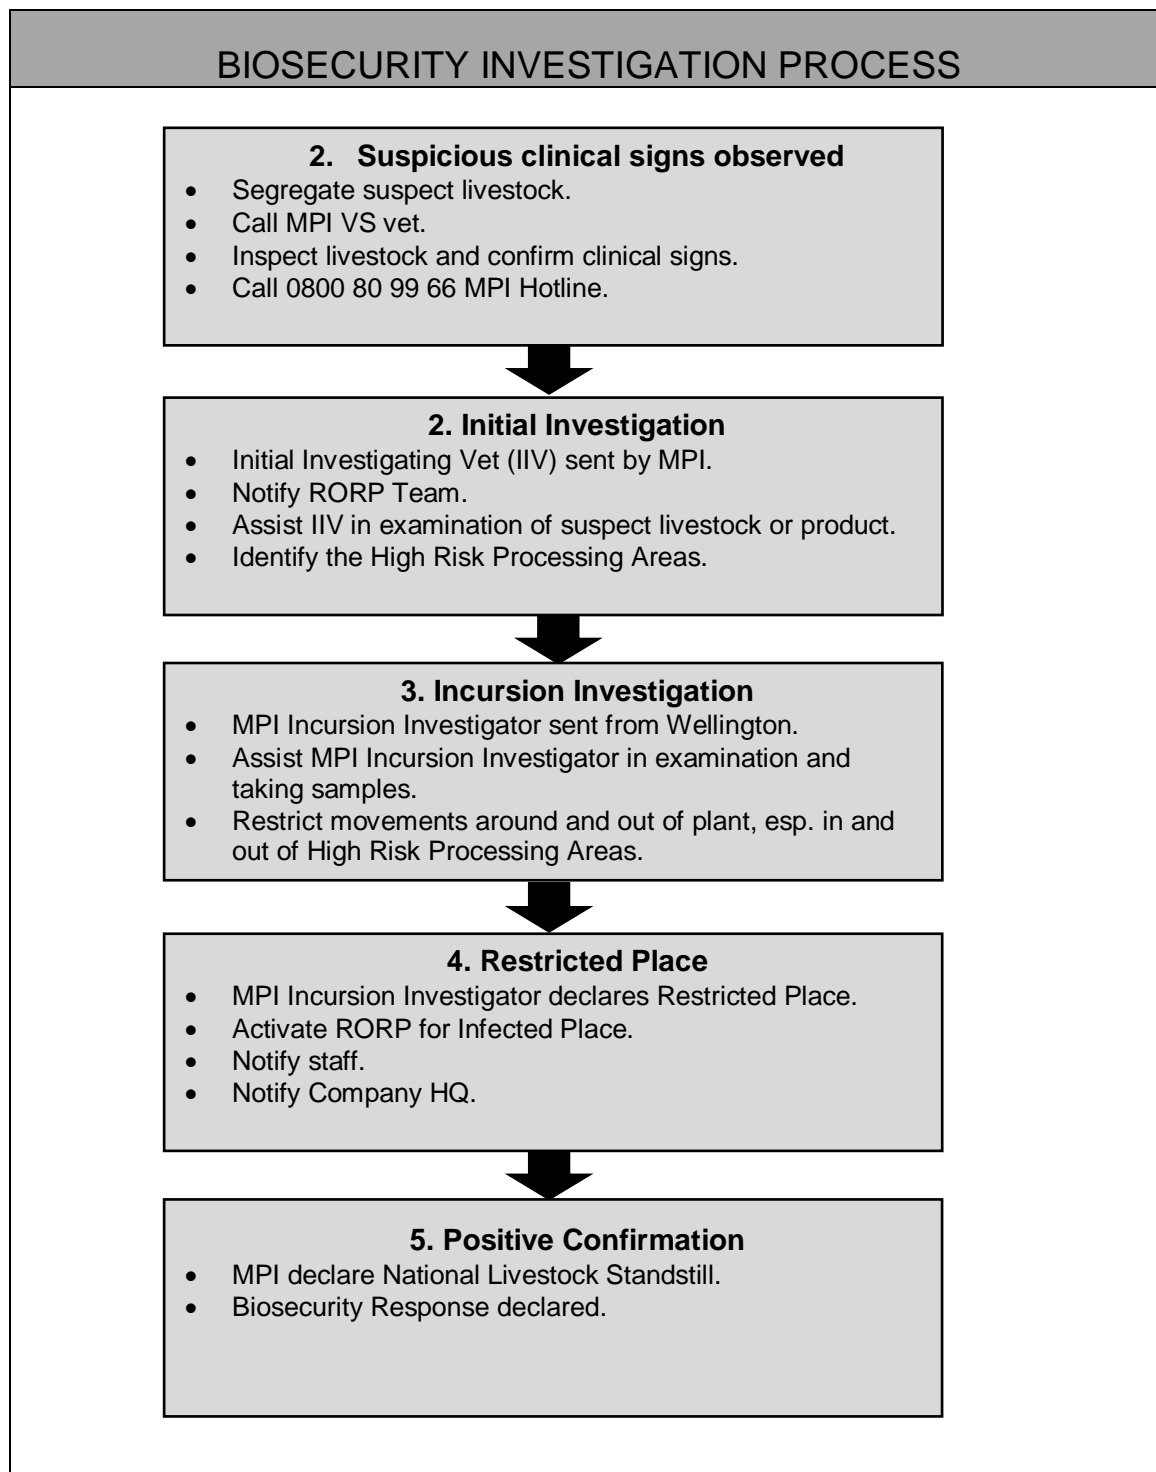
BIOSECURITY INVESTIGATION PROCESS

2. Suspicious clinical signs observed
- Segregate suspect livestock.
- Call MPI VS vet.
- Inspect livestock and confirm clinical signs.
- Call 0800 80 99 66 MPI Hotline.

2. Initial Investigation
- Initial Investigating Vet (IIV) sent by MPI.
- Notify RORP Team.
- Assist IIV in examination of suspect livestock or product.
- Identify the High Risk Processing Areas.

3. Incursion Investigation
- MPI Incursion Investigator sent from Wellington.
- Assist MPI Incursion Investigator in examination and taking samples.
- Restrict movements around and out of plant, esp. in and out of High Risk Processing Areas.

4. Restricted Place
- MPI Incursion Investigator declares Restricted Place.
- Activate RORP for Infected Place.
- Notify staff.
- Notify Company HQ.

5. Positive Confirmation
- MPI declare National Livestock Standstill.
- Biosecurity Response declared.